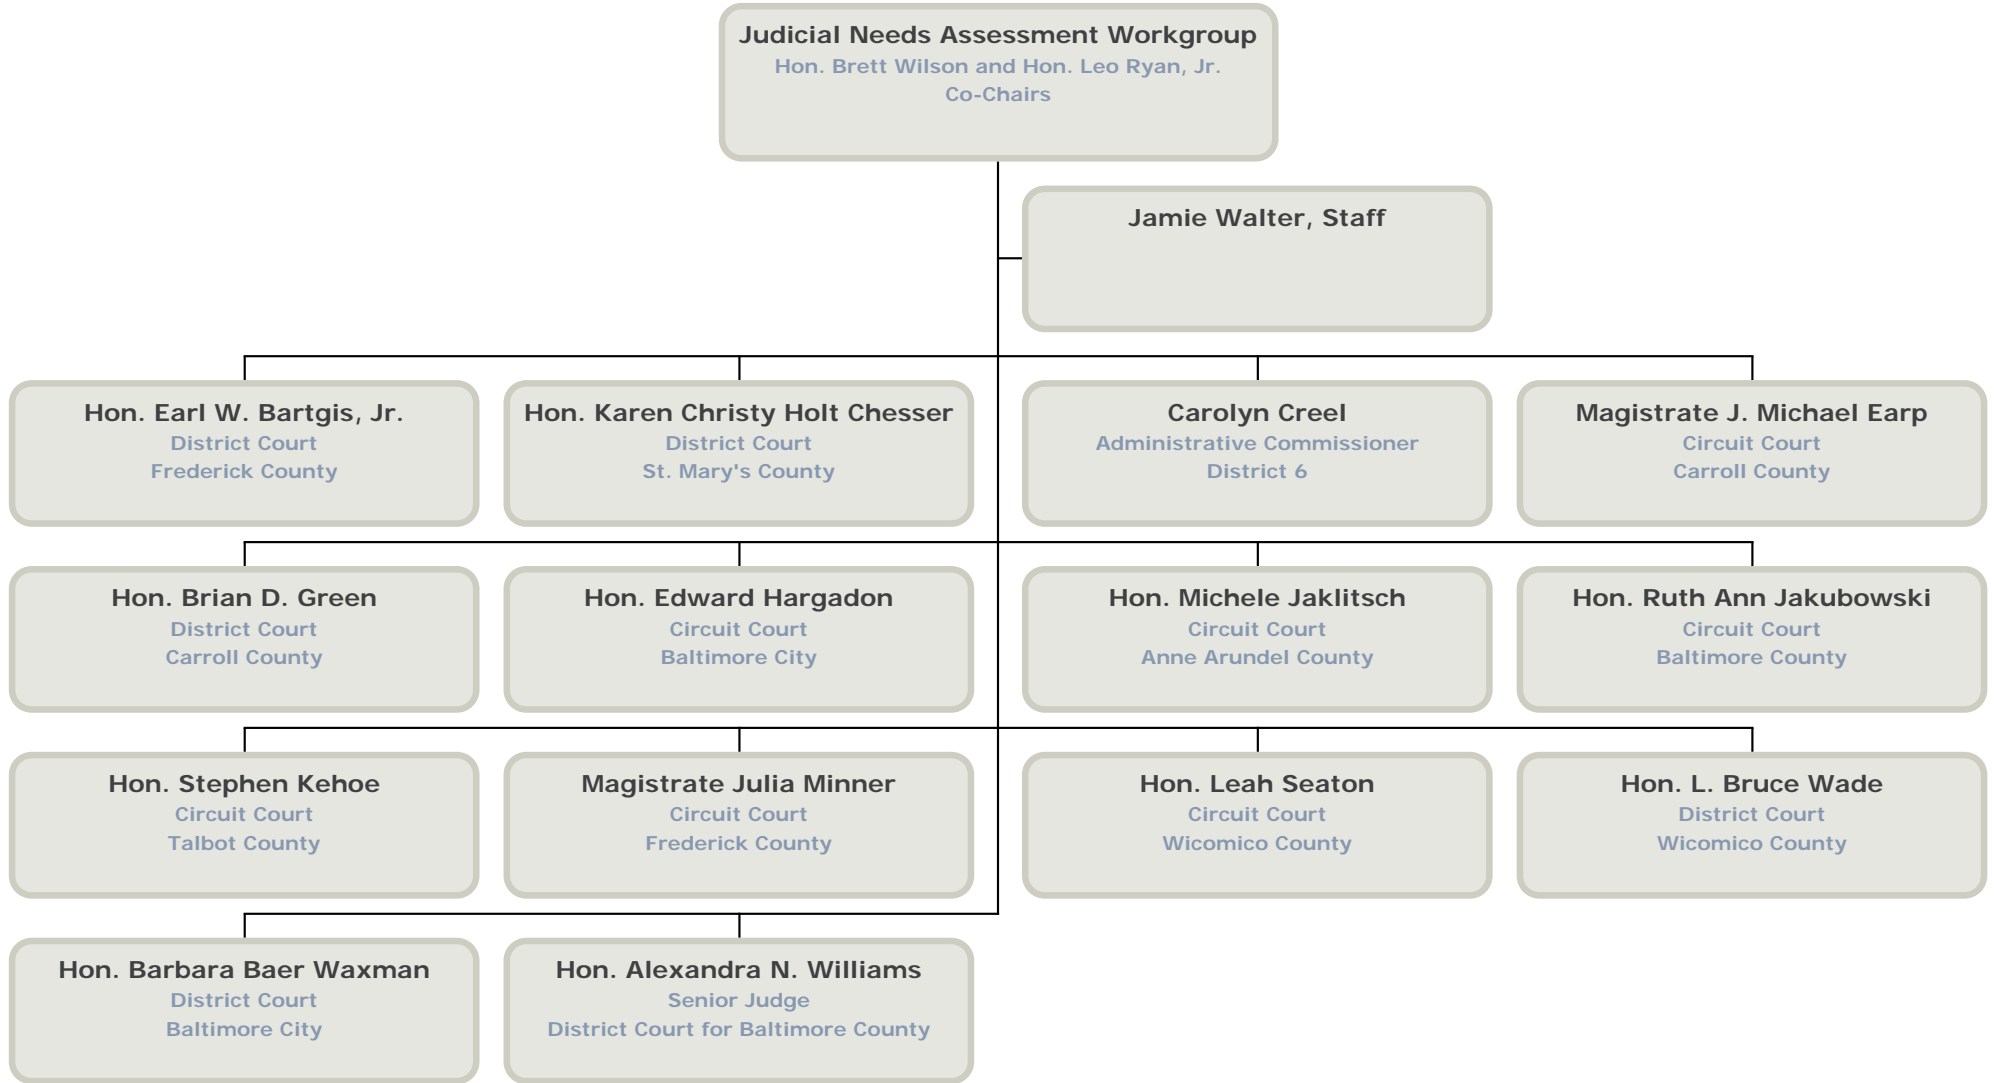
Judicial Needs Assessment Workgroup
Hon. Brett Wilson and Hon. Leo Ryan, Jr.
Co-Chairs

Jamie Walter, Staff

Hon. Earl W. Bartgis, Jr.
District Court
Frederick County

Hon. Karen Christy Holt Chesser
District Court
St. Mary's County

Carolyn Creel
Administrative Commissioner
District 6

Magistrate J. Michael Earp
Circuit Court
Carroll County

Hon. Brian D. Green
District Court
Carroll County

Hon. Edward Hargadon
Circuit Court
Baltimore City

Hon. Michele Jaklitsch
Circuit Court
Anne Arundel County

Hon. Ruth Ann Jakubowski
Circuit Court
Baltimore County

Hon. Stephen Kehoe
Circuit Court
Talbot County

Magistrate Julia Minner
Circuit Court
Frederick County

Hon. Leah Seaton
Circuit Court
Wicomico County

Hon. L. Bruce Wade
District Court
Wicomico County

Hon. Barbara Baer Waxman
District Court
Baltimore City

Hon. Alexandra N. Williams
Senior Judge
District Court for Baltimore County